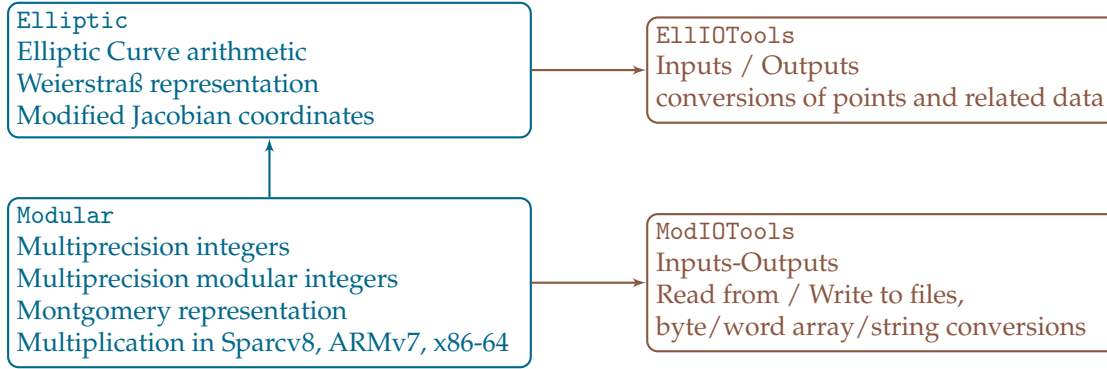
Elliptic
Elliptic Curve arithmetic
Weierstraß representation
Modified Jacobian coordinates

EllIOTools
Inputs / Outputs
conversions of points and related data

Modular
Multiprecision integers
Multiprecision modular integers
Montgomery representation
Multiplication in Sparcv8, ARMv7, x86-64

ModIOTools
Inputs-Outputs
Read from / Write to files,
byte/word array/string conversions